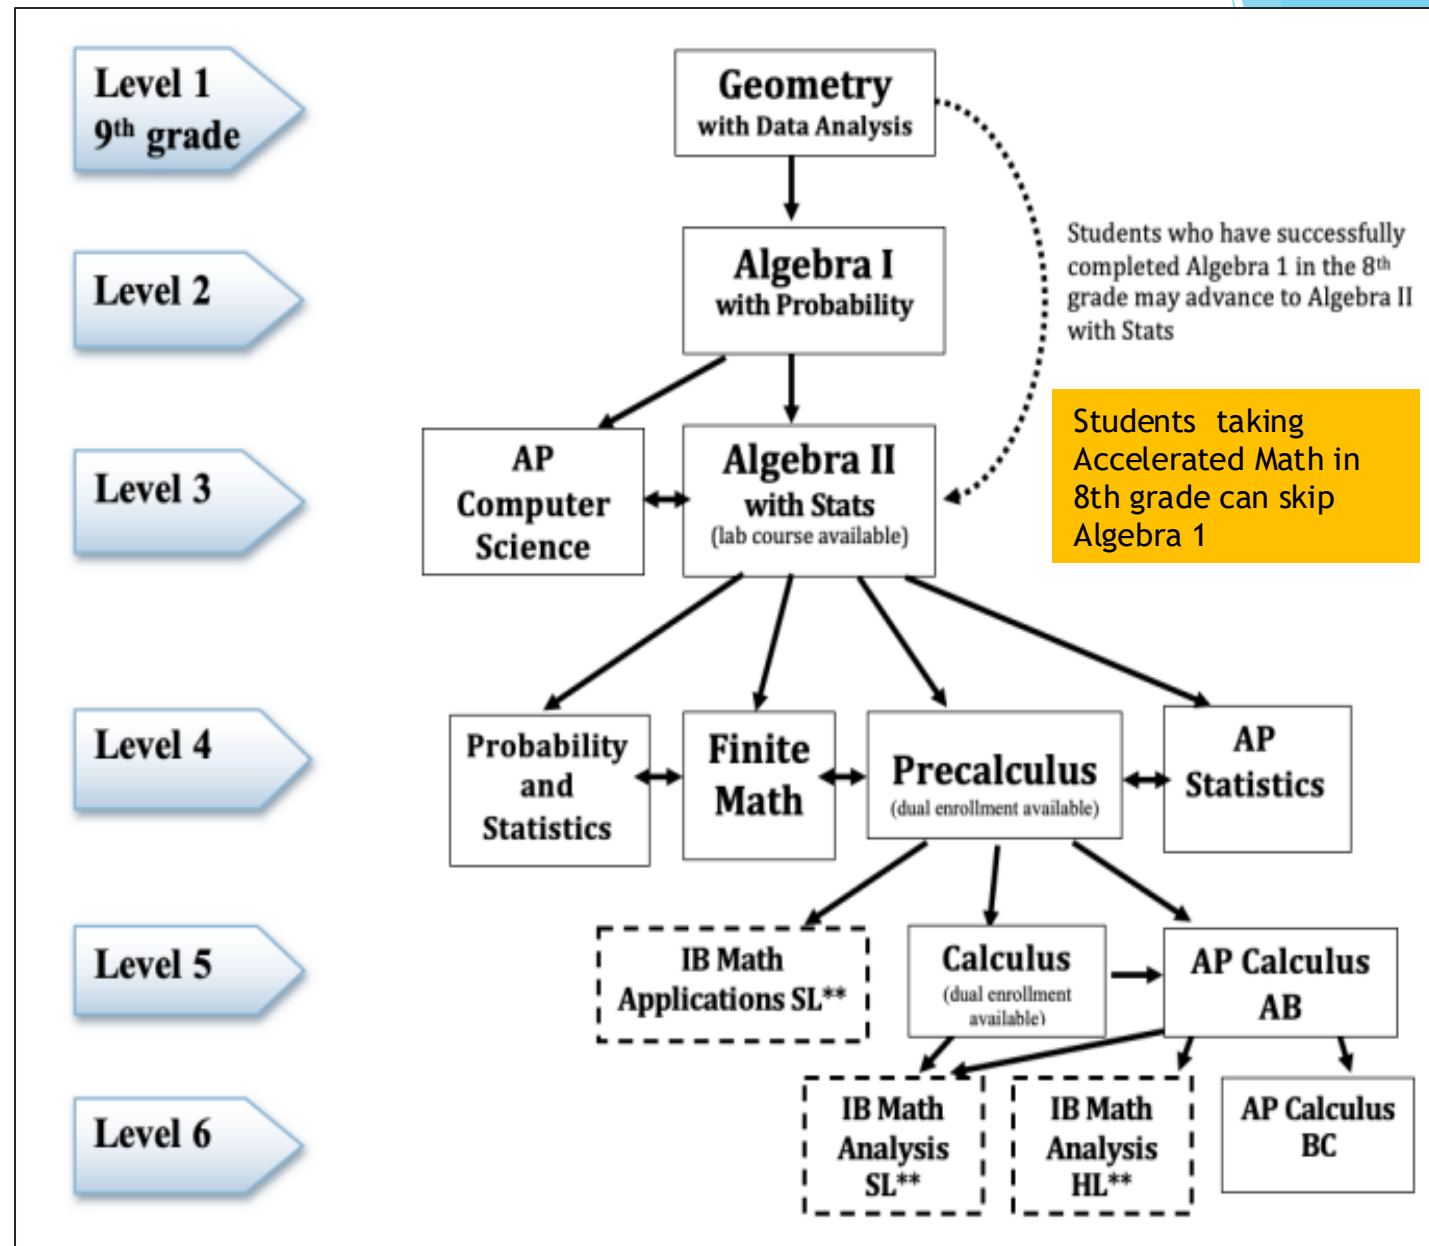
Level 1
$9^{th}$ grade

Level 2

Level 3

Level 4

Level 5

Level 6

Geometry
with Data Analysis

Students who have successfully completed Algebra 1 in the $8^{th}$ grade may advance to Algebra II with Stats

Algebra I
with Probability

Students taking Accelerated Math in 8th grade can skip Algebra 1

AP Computer Science

Algebra II
with Stats
(lab course available)

Probability and Statistics

Finite Math

Precalculus
(dual enrollment available)

AP Statistics

IB Math Applications SL**

Calculus
(dual enrollment available)

AP Calculus AB

IB Math Analysis SL**

IB Math Analysis HL**

AP Calculus BC